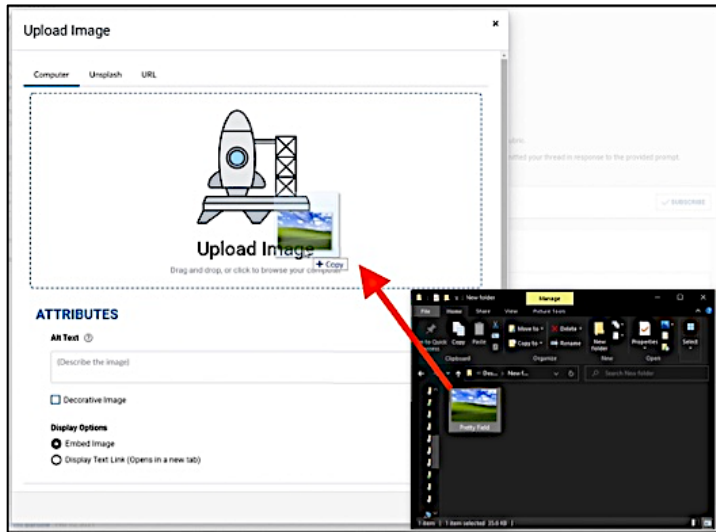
Upload Image

×

Computer Unsplash URL

Upload Image

Drag and drop, or click to browse your computer

+ Copy

ATTRIBUTES

Alt Text ⓘ

(Describe the image)

Decorative Image

Display Options

Embed Image

Display Text Link (Opens in a new tab)

itted your thread in response to the provided prompt.

SUBSCRIBE

Manage

New folder

File Home Share View Picture Tools

Copy Paste

Move to Delete

Copy to Rename

New folder

Properties

Select

Clipboard Organize New Open

Search New folder

Pretty Field

1 item 1 item selected 35.6 KB